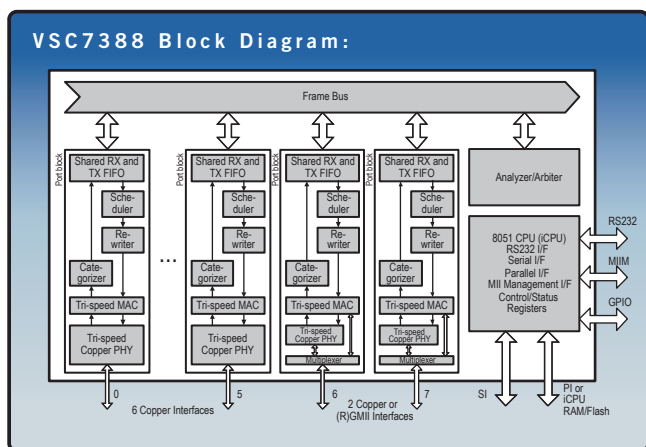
VSC7388 Block Diagram:

Frame Bus

Port block
Shared RX and TX FIFO
Scheduler
Rewriter
Categorizer
Tri-speed MAC
Tri-speed Copper PHY

Port block
Shared RX and TX FIFO
Scheduler
Rewriter
Categorizer
Tri-speed MAC
Tri-speed Copper PHY

...

Port block
Shared RX and TX FIFO
Scheduler
Rewriter
Categorizer
Tri-speed MAC
Tri-speed Copper PHY
Multiplexer

Port block
Shared RX and TX FIFO
Scheduler
Rewriter
Categorizer
Tri-speed MAC
Tri-speed Copper PHY
Multiplexer

Analyzer/Arbiter

8051 CPU (iCPU)
RS232 I/F
Serial I/F
Parallel I/F
MII Management I/F
Control/Status Registers

RS232
MIIM
GPIO

0
5
6 Copper Interfaces
6
7
2 Copper or (R)GMII Interfaces
SI
PI or iCPU RAM/Flash